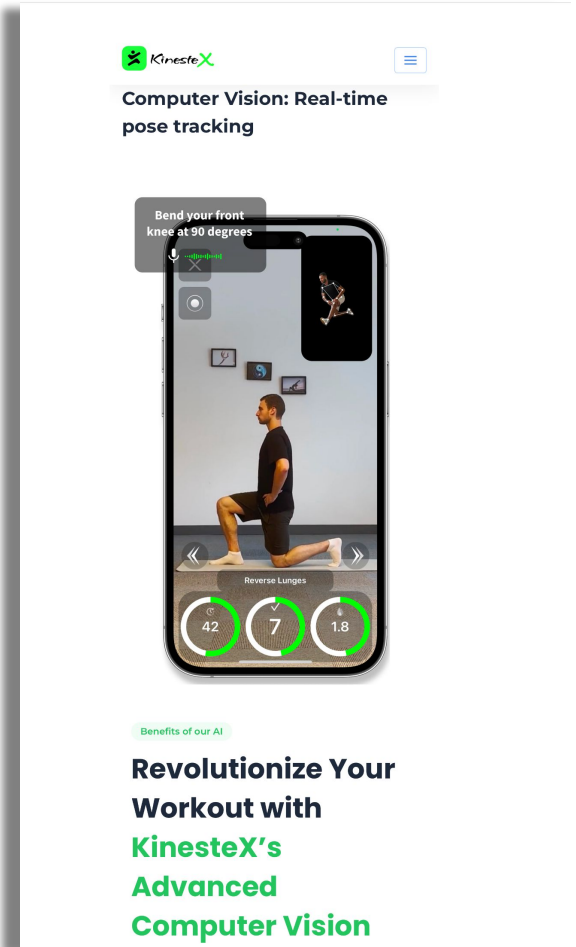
KinesteX

Computer Vision: Real-time pose tracking

Bend your front knee at 90 degrees

Reverse Lunges

42

7

1.8

Benefits of our AI

Revolutionize Your Workout with KinesteX's Advanced Computer Vision